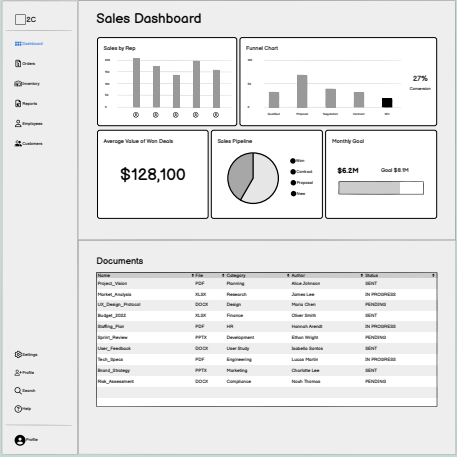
2C

Dashboard
Orders
Inventory
Reports
Employees
Customers

Sales Dashboard

Sales by Rep

Funnel Chart

27%
Conversion

Average Value of Won Deals

$128,100

Sales Pipeline

Won
Contract
Proposal
New

Monthly Goal

$6.2M
Goal $8.1M

Documents

| Name | File | Category | Author | Status |
|---|---|---|---|---|
| Project_Vision | PDF | Planning | Alice Johnson | SENT |
| Market_Analysis | XLSX | Research | James Lee | IN PROGRESS |
| UX_Design_Protocol | DOCX | Design | Maria Chen | PENDING |
| Budget_2022 | XLSX | Finance | Oliver Smith | SENT |
| Staffing_Plan | PDF | HR | Hannah Arendt | IN PROGRESS |
| Sprint_Review | PPTX | Development | Ethan Wright | PENDING |
| User_Feedback | DOCX | User Study | Isabella Santos | SENT |
| Tech_Specs | PDF | Engineering | Lucas Martin | IN PROGRESS |
| Brand_Strategy | PPTX | Marketing | Charlotte Lee | SENT |
| Risk_Assessment | DOCX | Compliance | Noah Thomas | PENDING |

Settings
Profile
Search
Help

Profile